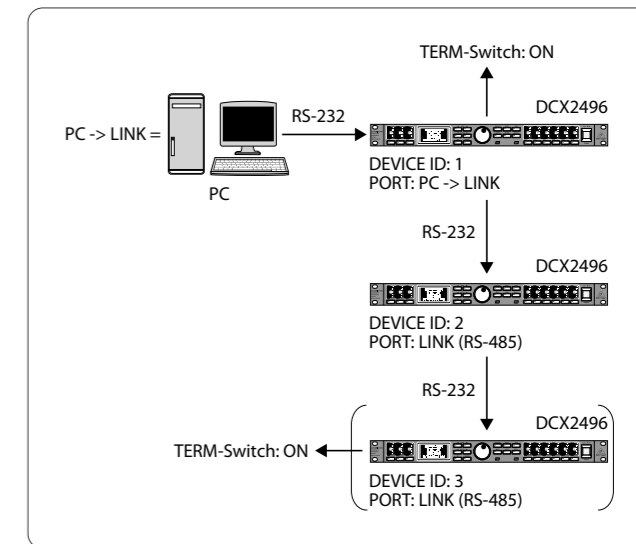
TERM-Switch: ON

PC -> LINK =

RS-232

DCX2496

PC

DEVICE ID: 1
PORT: PC -> LINK

RS-232

DCX2496

DEVICE ID: 2
PORT: LINK (RS-485)

RS-232

DCX2496

TERM-Switch: ON

DEVICE ID: 3
PORT: LINK (RS-485)